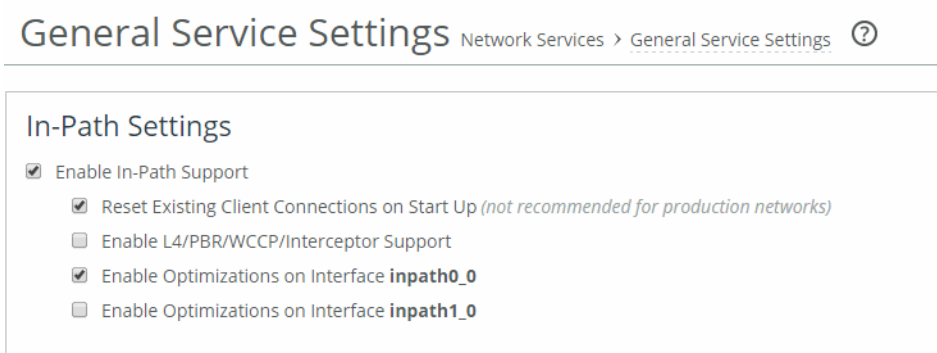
General Service Settings Network Services > General Service Settings ?

In-Path Settings

Enable In-Path Support

Reset Existing Client Connections on Start Up (not recommended for production networks)

Enable L4/PBR/WCCP/Interceptor Support

Enable Optimizations on Interface **inpath0_0**

Enable Optimizations on Interface **inpath1_0**